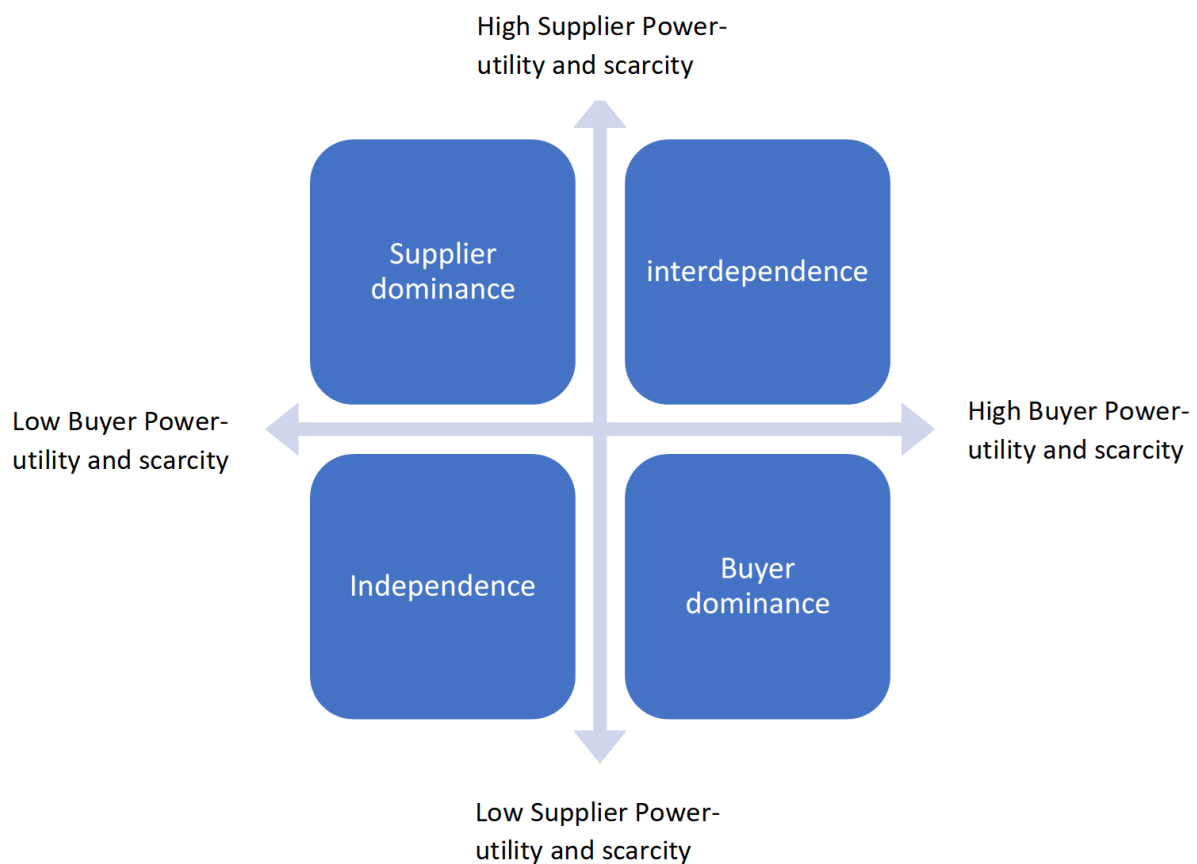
High Supplier Power-utility and scarcity

Supplier dominance

interdependence

Low Buyer Power-utility and scarcity

High Buyer Power-utility and scarcity

Independence

Buyer dominance

Low Supplier Power-utility and scarcity